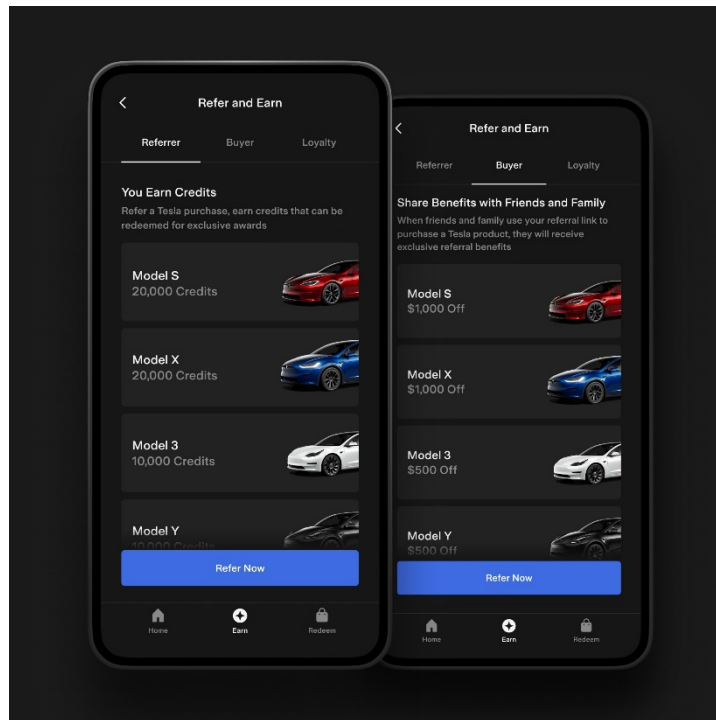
Refer and Earn

Referrer Buyer Loyalty

You Earn Credits

Refer a Tesla purchase, earn credits that can be redeemed for exclusive awards

Model S
20,000 Credits

Model X
20,000 Credits

Model 3
10,000 Credits

Model Y
10,000 Credits

Refer Now

Home Earn Redeem

Refer and Earn

Referrer Buyer Loyalty

Share Benefits with Friends and Family

When friends and family use your referral link to purchase a Tesla product, they will receive exclusive referral benefits

Model S
$1,000 Off

Model X
$1,000 Off

Model 3
$500 Off

Model Y
$500 Off

Refer Now

Home Earn Redeem